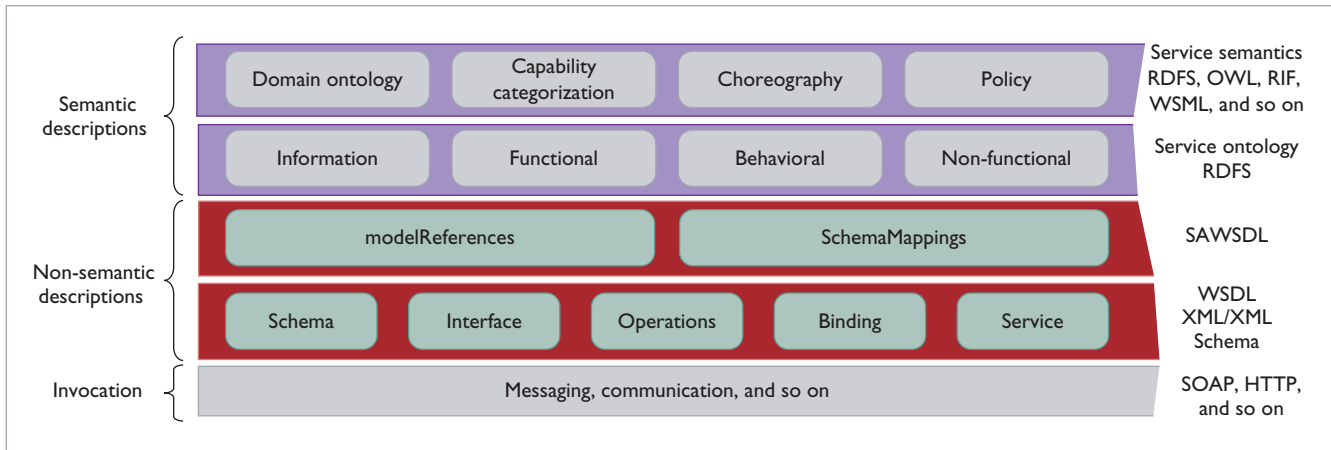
Semantic descriptions

Domain ontology

Capability categorization

Choreography

Policy

Service semantics RDFS, OWL, RIF, WSML, and so on

Information

Functional

Behavioral

Non-functional

Service ontology RDFS

Non-semantic descriptions

modelReferences

SchemaMappings

SAWSDL

Schema

Interface

Operations

Binding

Service

WSDL XML/XML Schema

Invocation

Messaging, communication, and so on

SOAP, HTTP, and so on